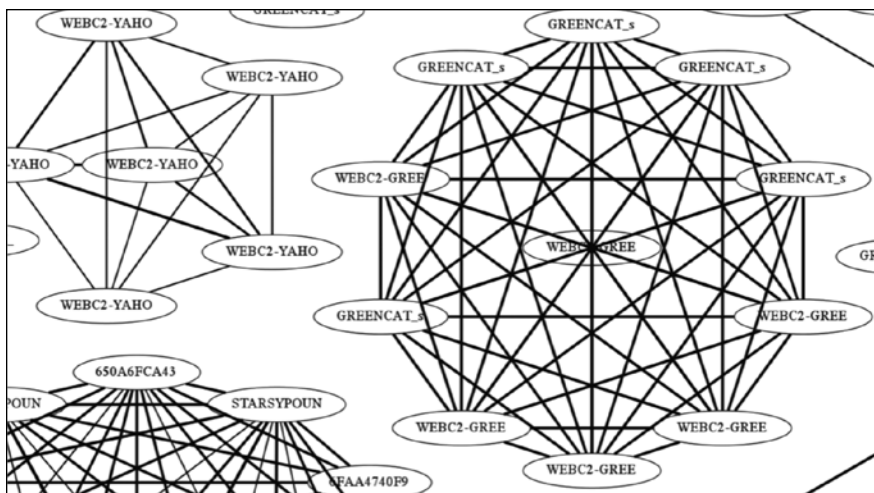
WEBC2-YAHO
GREENCAT_s
WEBC2-YAHO
-YAHO
WEBC2-YAHO
WEBC2-YAHO
WEBC2-YAHO
GREENCAT_s
GREENCAT_s
GREENCAT_s
WEBC2-GREE
GREENCAT_s
WEBC2-GREE
GREENCAT_s
WEBC2-GREE
WEBC2-GREE
WEBC2-GREE
WEBC2-GREE
GF
650A6FCA43
POUN
STARSYPOUN
6FAA4740F9